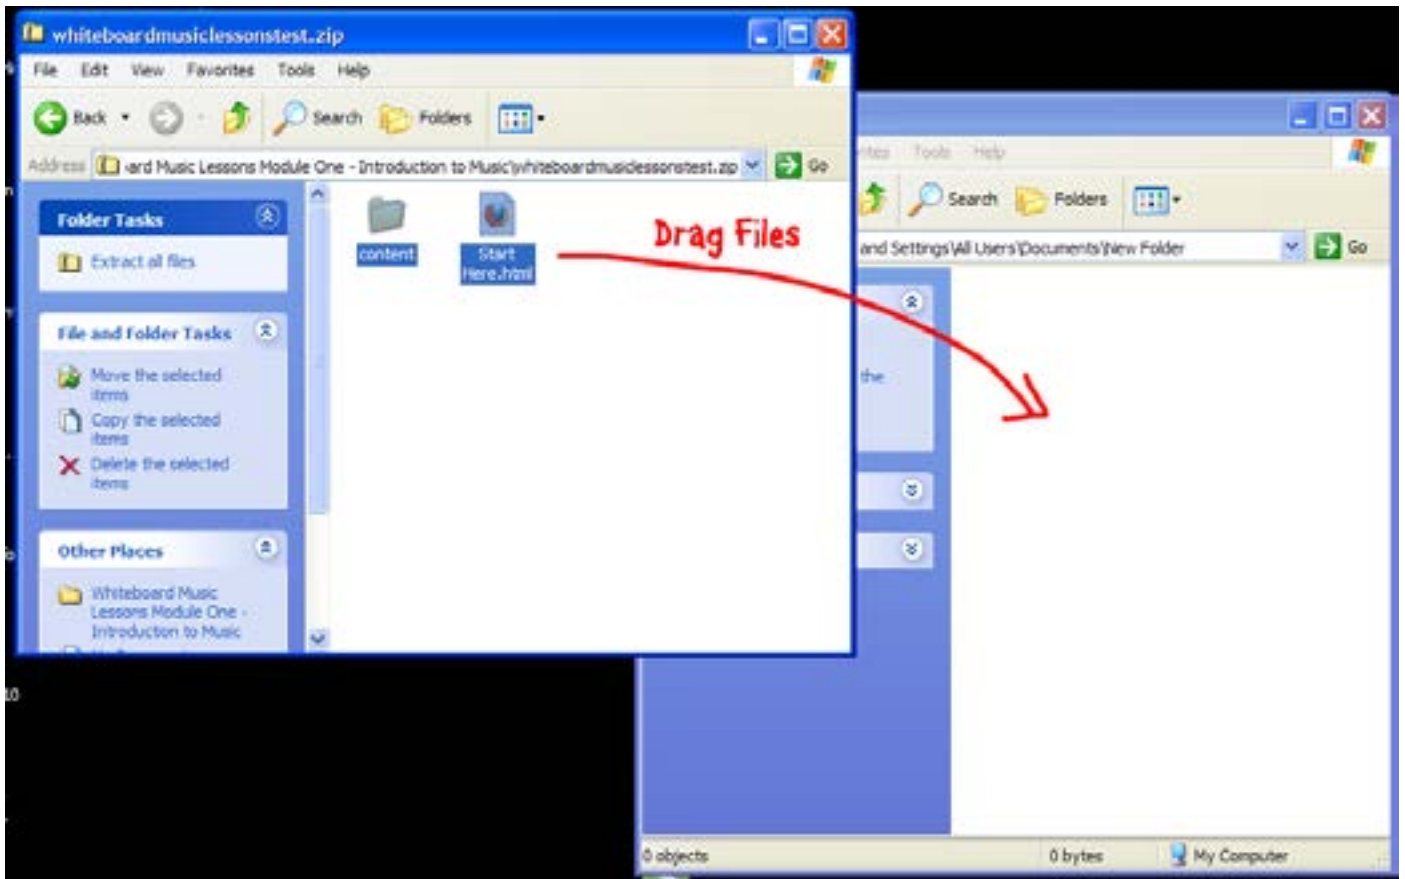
whiteboardmusiclessonstest.zip

File Edit View Favorites Tools Help

Back Search Folders

Address ard Music Lessons Module One - Introduction to Music\whiteboardmusiclessonstest.zip Go

Folder Tasks

Extract all files

File and Folder Tasks

Move the selected items

Copy the selected items

Delete the selected items

Other Places

Whiteboard Music Lessons Module One - Introduction to Music

content

Start Here.html

Drag Files

rites Tools Help

Search Folders

and Settings\All Users\Documents\New Folder Go

the

0 objects

0 bytes

My Computer